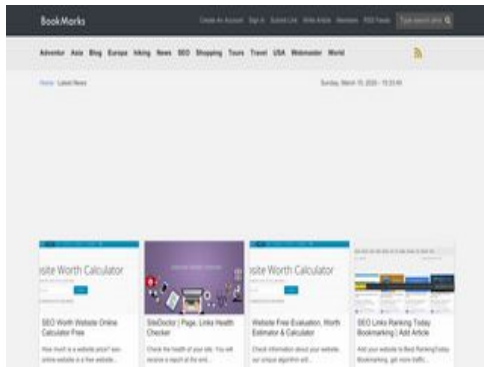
BookMarks

Create An Account Sign In Submit Link Write Article Members RSS Feeds Type search and

Adventur Asia Blog Europe hiking News SEO Shopping Tours Travel USA Webmaster World

Home Latest News

Sunday, March 15, 2020 - 15:33:45

site Worth Calculator

SEO Worth Website Online Calculator Free

How much is a website price? seo online website is a free website...

SiteDoctor | Page, Links Health Checker

Check the health of your site. You will receive a report at the end...

site Worth Calculator

Website Free Evaluation, Worth Estimator & Calculator

Check information about your website, our unique algorithm and...

SEO Links Ranking Today Bookmarking | Add Article

Add your website to Best RankingToday Bookmarking, get more traffic...